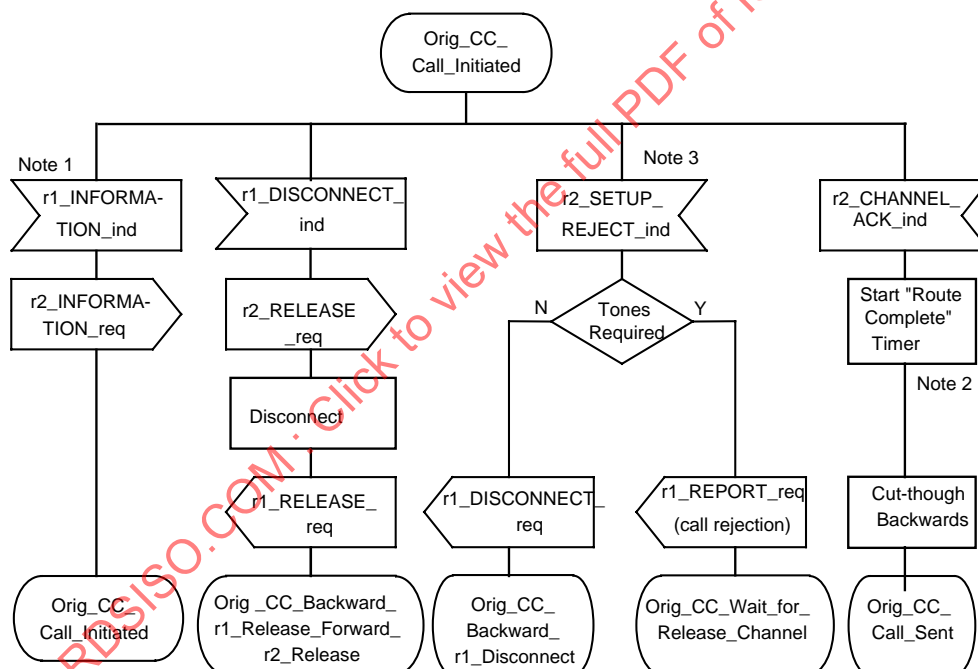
Orig_CC_ Call_Initiated

Note 1

r1_INFORMATION_ind

r2_INFORMATION_req

Orig_CC_ Call_Initiated

r1_DISCONNECT_ ind

r2_RELEASE _req

Disconnect

r1_RELEASE_ req

Orig _CC_Backward_ r1_Release_Forward_ r2_Release

Note 3

r2_SETUP_ REJECT_ind

Tones Required

N

Y

r1_DISCONNECT_ req

Orig_CC_ Backward_ r1_Disconnect

r1_REPORT_req (call rejection)

Orig_CC_Wait_for_ Release_Channel

r2_CHANNEL_ ACK_ind

Start "Route Complete" Timer

Note 2

Cut-though Backwards

Orig_CC_ Call_Sent

RDSISO.COM : Click to view the full PDF of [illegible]